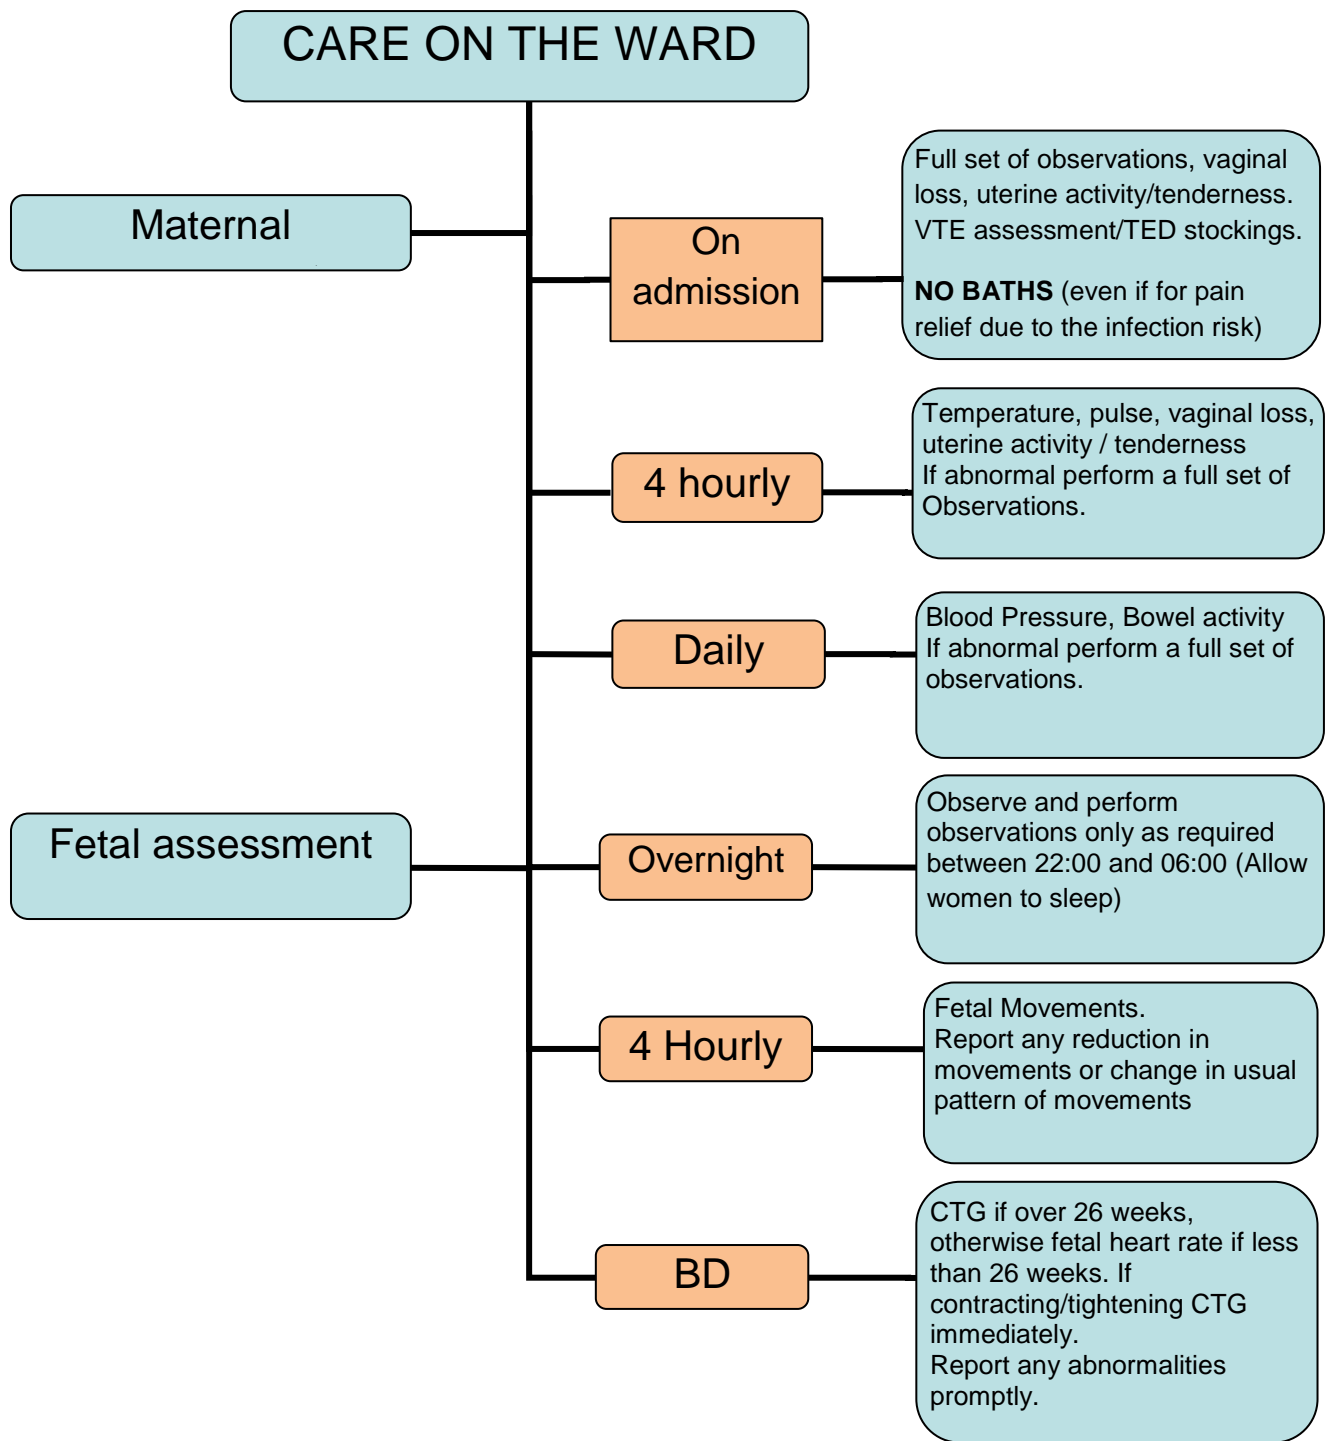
CARE ON THE WARD

Maternal

On admission

Full set of observations, vaginal loss, uterine activity/tenderness. VTE assessment/TED stockings.

**NO BATHS** (even if for pain relief due to the infection risk)

4 hourly

Temperature, pulse, vaginal loss, uterine activity / tenderness
If abnormal perform a full set of Observations.

Daily

Blood Pressure, Bowel activity
If abnormal perform a full set of observations.

Fetal assessment

Overnight

Observe and perform observations only as required between 22:00 and 06:00 (Allow women to sleep)

4 Hourly

Fetal Movements.
Report any reduction in movements or change in usual pattern of movements

BD

CTG if over 26 weeks, otherwise fetal heart rate if less than 26 weeks. If contracting/tightening CTG immediately.
Report any abnormalities promptly.